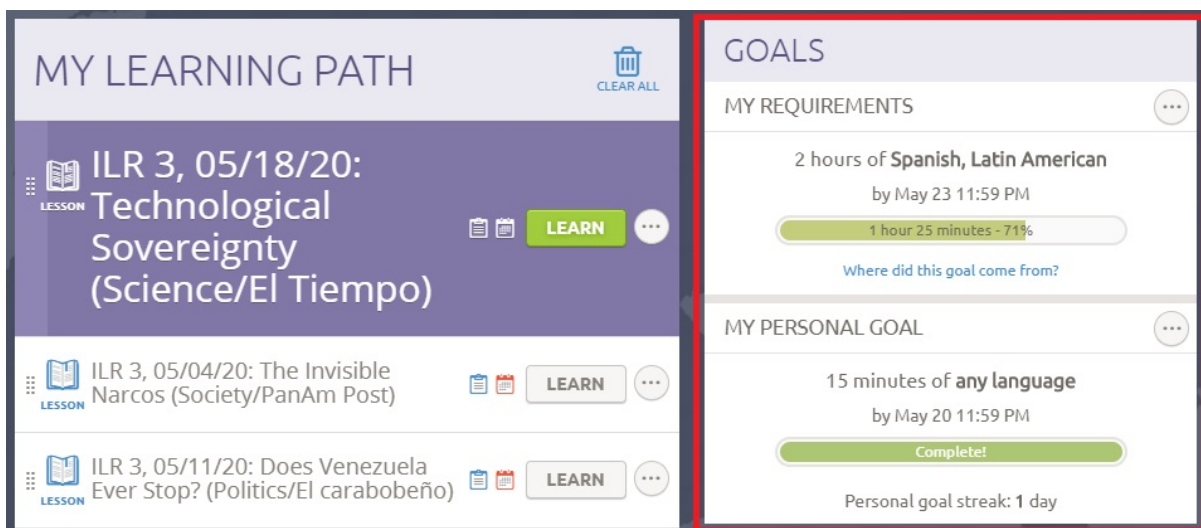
MY LEARNING PATH

CLEAR ALL

LESSON ILR 3, 05/18/20: Technological Sovereignty (Science/El Tiempo)

LEARN

LESSON ILR 3, 05/04/20: The Invisible Narcos (Society/PanAm Post)

LEARN

LESSON ILR 3, 05/11/20: Does Venezuela Ever Stop? (Politics/El carabobeño)

LEARN

GOALS

MY REQUIREMENTS

2 hours of Spanish, Latin American

by May 23 11:59 PM

1 hour 25 minutes - 71%

Where did this goal come from?

MY PERSONAL GOAL

15 minutes of any language

by May 20 11:59 PM

Complete!

Personal goal streak: 1 day